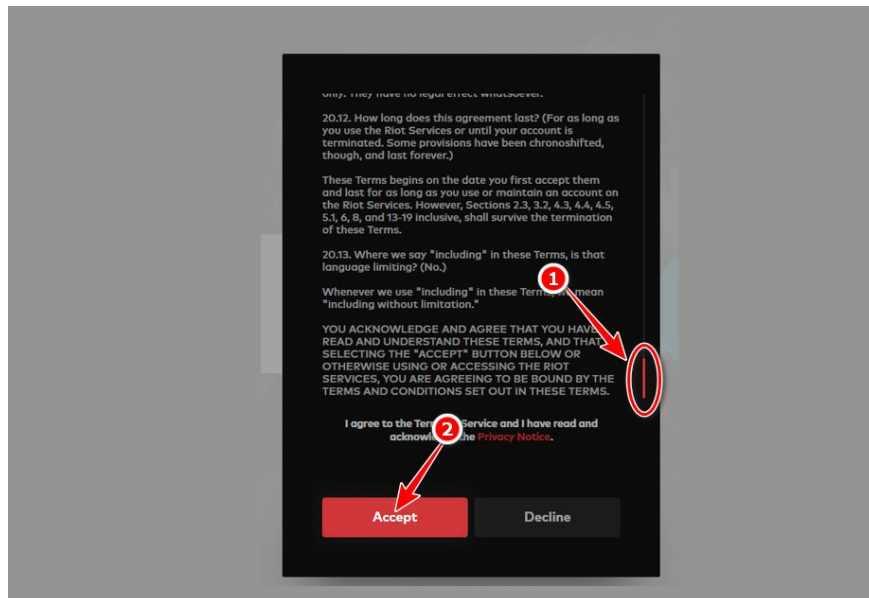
only. They have no legal effect whatsoever.

20.12. How long does this agreement last? (For as long as you use the Riot Services or until your account is terminated. Some provisions have been chronoshifted, though, and last forever.)

These Terms begins on the date you first accept them and last for as long as you use or maintain an account on the Riot Services. However, Sections 2.3, 3.2, 4.3, 4.4, 4.5, 5.1, 6, 8, and 13-19 inclusive, shall survive the termination of these Terms.

20.13. Where we say "including" in these Terms, is that language limiting? (No.)

Whenever we use "including" in these Terms, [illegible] mean "including without limitation."

YOU ACKNOWLEDGE AND AGREE THAT YOU HAVE READ AND UNDERSTAND THESE TERMS, AND THAT SELECTING THE "ACCEPT" BUTTON BELOW OR OTHERWISE USING OR ACCESSING THE RIOT SERVICES, YOU ARE AGREEING TO BE BOUND BY THE TERMS AND CONDITIONS SET OUT IN THESE TERMS.

1

I agree to the Ter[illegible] Service and I have read and acknowl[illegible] the Privacy Notice.

2

Accept

Decline